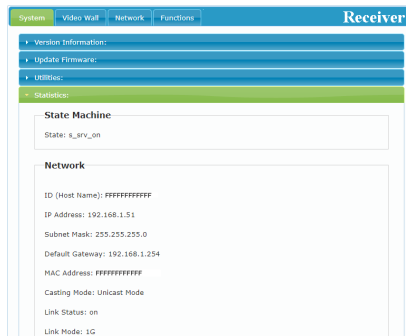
System
Video Wall
Network
Functions
Receiver

Version Information:
Update Firmware:
Utilities:
Statistics:

State Machine
State: s_srv_on

Network
ID (Host Name): FFFFFFFFFFFF
IP Address: 192.168.1.51
Subnet Mask: 255.255.255.0
Default Gateway: 192.168.1.254
MAC Address: FFFFFFFFFFFF
Casting Mode: Unicast Mode
Link Status: on
Link Mode: 1G